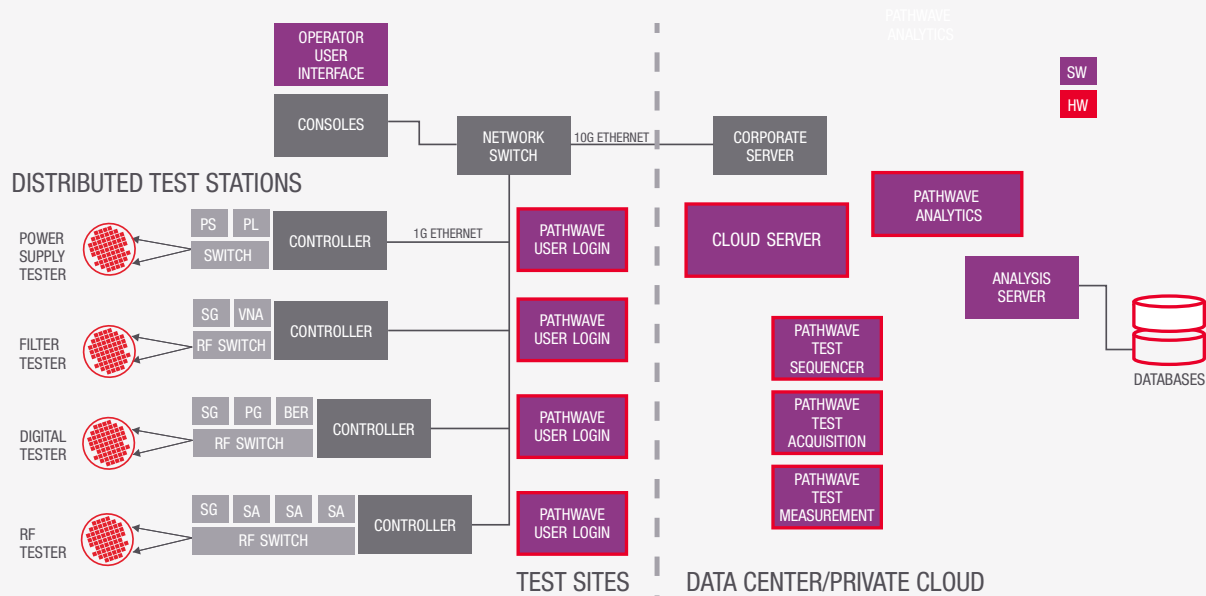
PATHWAVE ANALYTICS

OPERATOR USER INTERFACE

SW

HW

CONSOLES

NETWORK SWITCH

10G ETHERNET

CORPORATE SERVER

DISTRIBUTED TEST STATIONS

PATHWAVE ANALYTICS

POWER SUPPLY TESTER

PS

PL

SWITCH

CONTROLLER

1G ETHERNET

PATHWAVE USER LOGIN

CLOUD SERVER

ANALYSIS SERVER

FILTER TESTER

SG

VNA

RF SWITCH

CONTROLLER

PATHWAVE USER LOGIN

PATHWAVE TEST SEQUENCER

DATABASES

DIGITAL TESTER

SG

PG

BER

RF SWITCH

CONTROLLER

PATHWAVE USER LOGIN

PATHWAVE TEST ACQUISITION

RF TESTER

SG

SA

SA

SA

RF SWITCH

CONTROLLER

PATHWAVE USER LOGIN

PATHWAVE TEST MEASUREMENT

TEST SITES

DATA CENTER/PRIVATE CLOUD